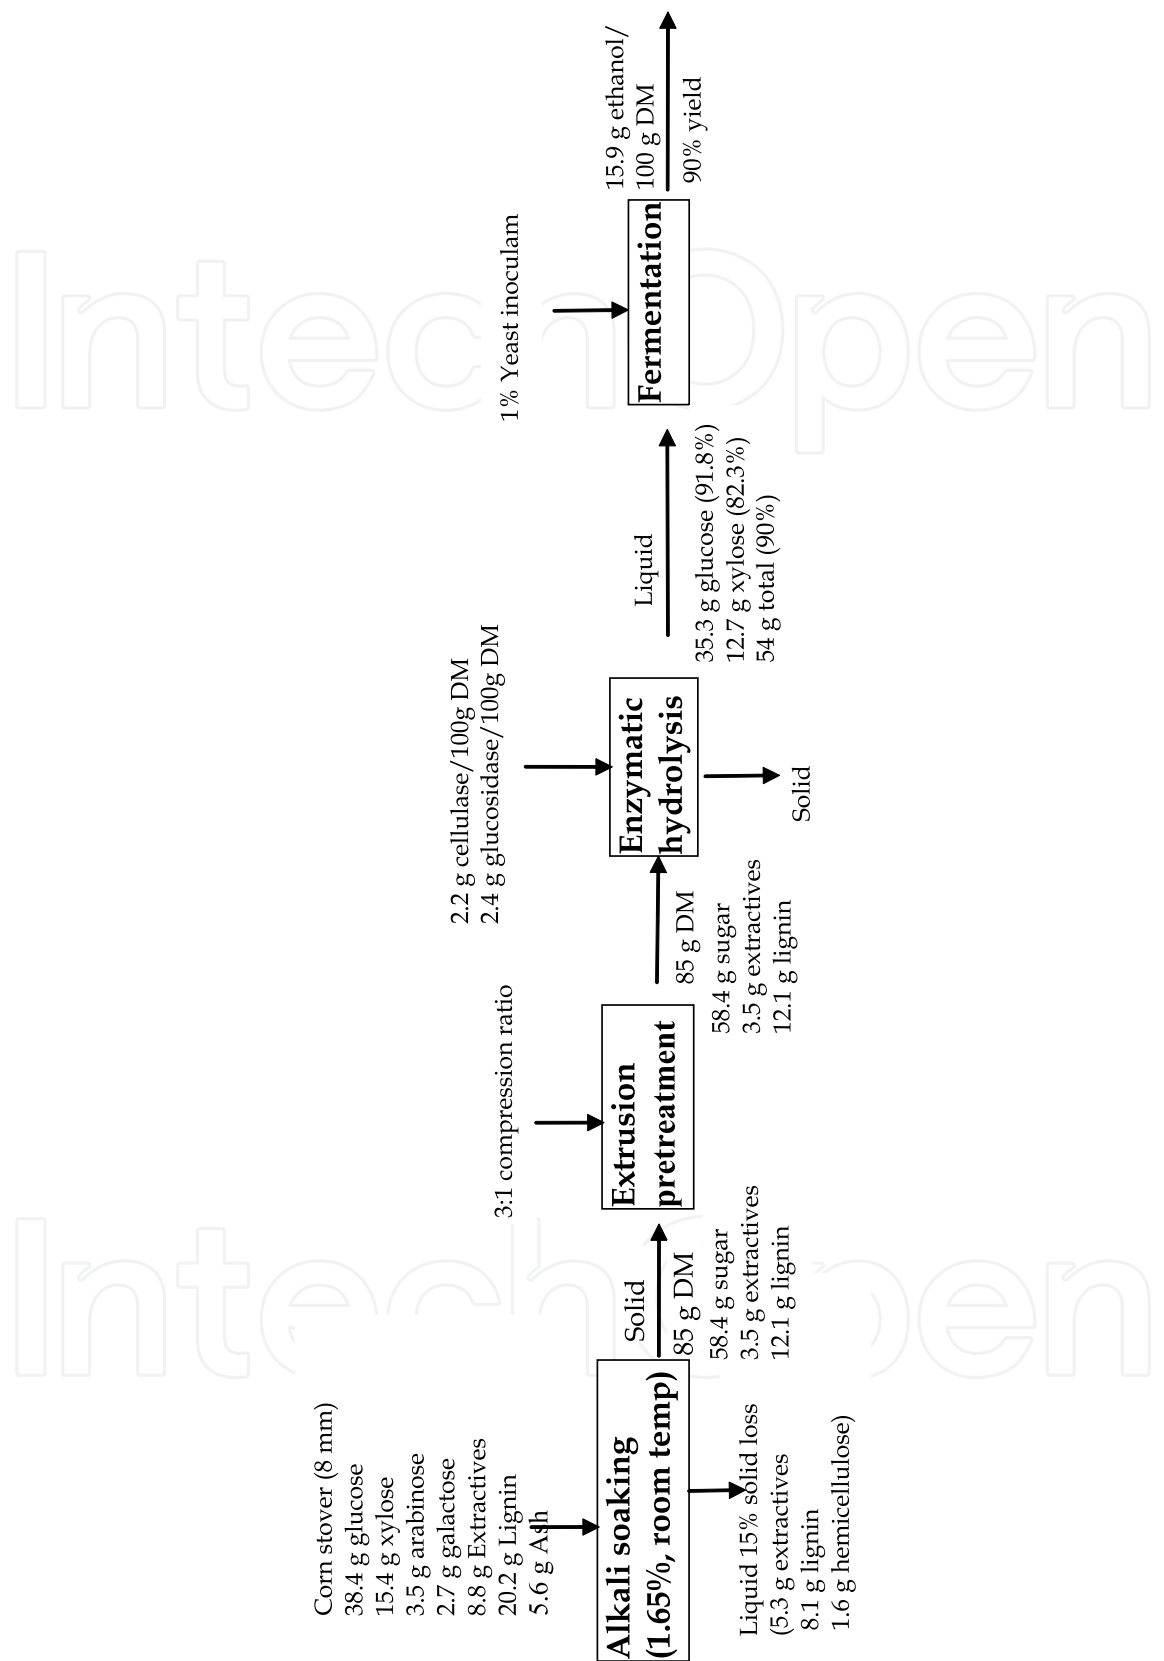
Corn stover (8 mm)
38.4 g glucose
15.4 g xylose
3.5 g arabinose
2.7 g galactose
8.8 g Extractives
20.2 g Lignin
5.6 g Ash

Alkali soaking (1.65%, room temp)

Liquid 15% solid loss
(5.3 g extractives
8.1 g lignin
1.6 g hemicellulose)

Solid
85 g DM
58.4 g sugar
3.5 g extractives
12.1 g lignin

3:1 compression ratio

Extrusion pretreatment

85 g DM
58.4 g sugar
3.5 g extractives
12.1 g lignin

2.2 g cellulase/100g DM
2.4 g glucosidase/100g DM

Enzymatic hydrolysis

Solid

Liquid
35.3 g glucose (91.8%)
12.7 g xylose (82.3%)
54 g total (90%)

1% Yeast inoculam

Fermentation

15.9 g ethanol/
100 g DM
90% yield

IntechOpen
IntechOpen